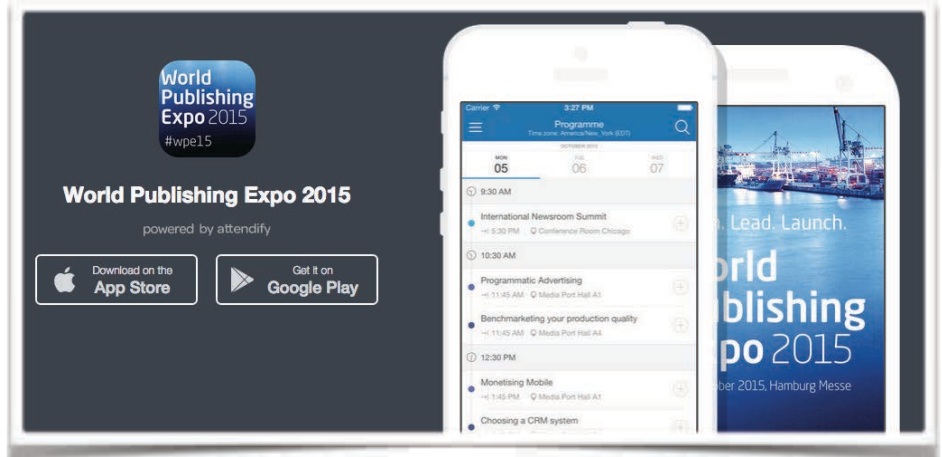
World Publishing Expo 2015
#wpe15

World Publishing Expo 2015

powered by attendify

Download on the App Store

Get it on Google Play

Carrier
3:27 PM
Programme
Time zone: America/New_York (EDT)
OCTOBER 2015
MON 05
TUE 06
WED 07

9:30 AM
International Newsroom Summit
5:30 PM Conference Room Chicago

10:30 AM
Programmatic Advertising
11:45 AM Media Port Hall A1
Benchmarketing your production quality
11:45 AM Media Port Hall A4

12:30 PM
Monetising Mobile
1:45 PM Media Port Hall A1
Choosing a CRM system

n. Lead. Launch.
orld
blishing
po 2015
ber 2015, Hamburg Messe